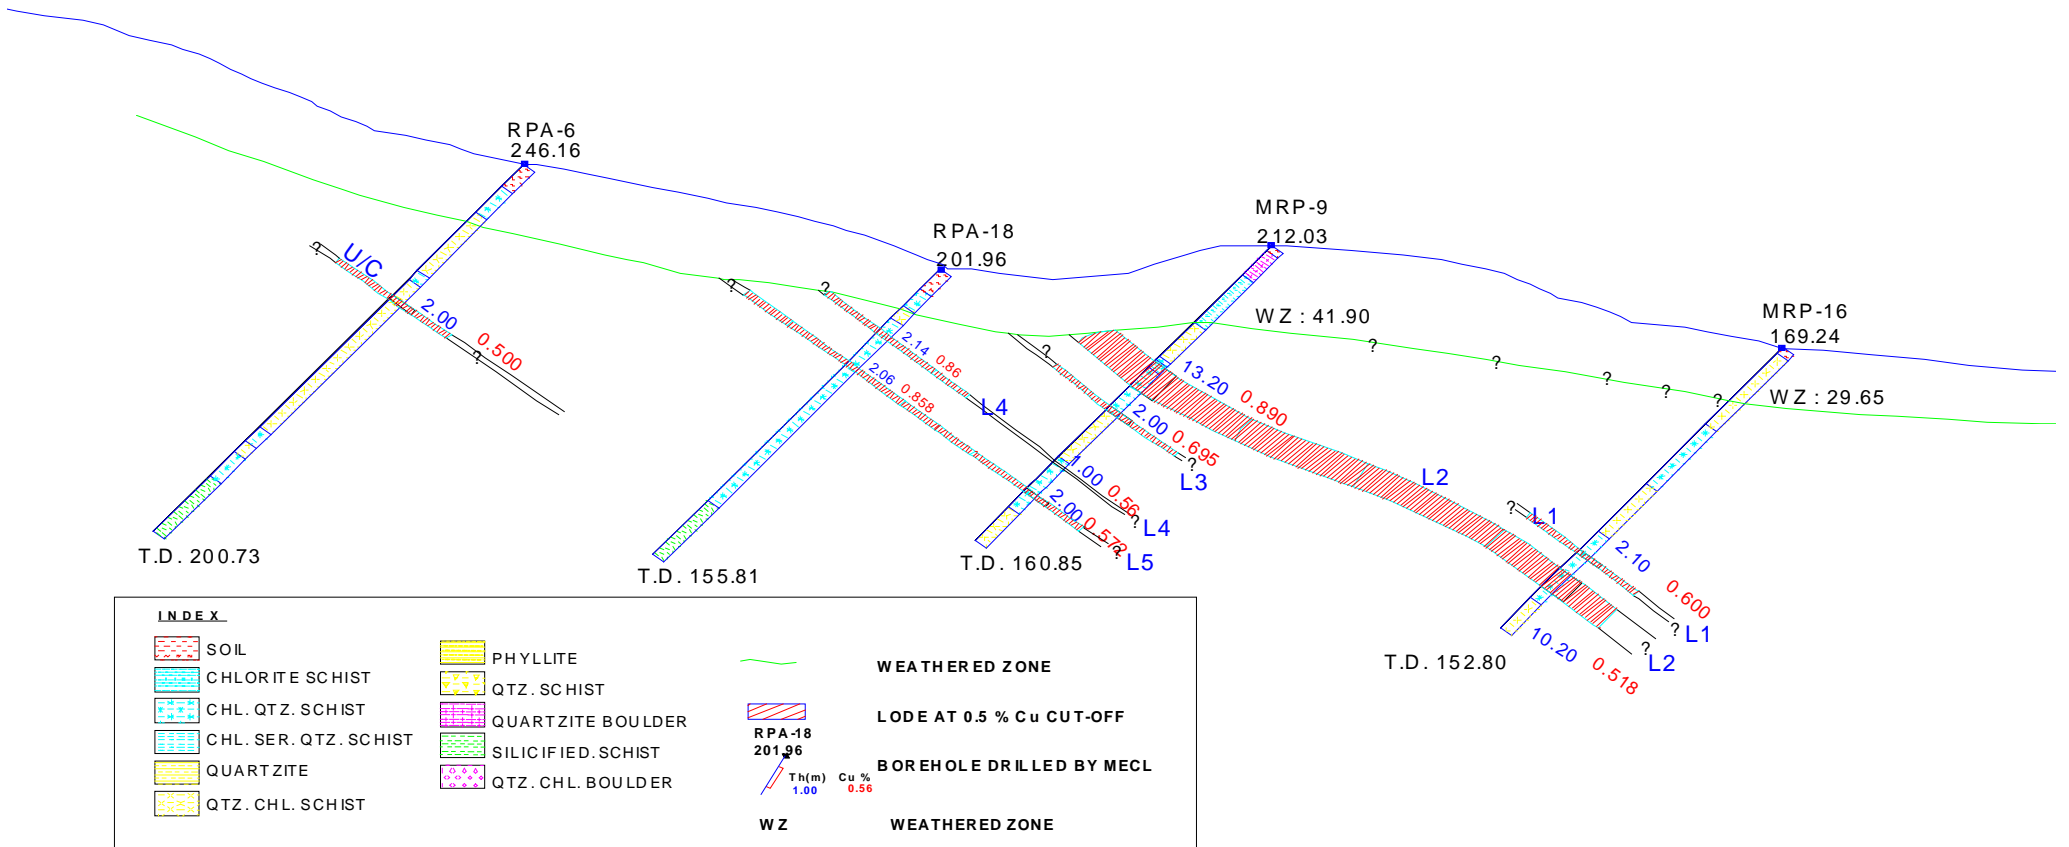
RPA-6
246.16

RPA-18
201.96

MRP-9
212.03

MRP-16
169.24

U/C
2.00 0.500

2.14 0.86
2.06 0.858
L4

WZ : 41.90
13.20 0.890
2.00 0.695
L3
1.00 0.56
L4
2.00 0.578
L5

L2
L1

WZ : 29.65
2.10 0.600
L1
10.20 0.518
L2

T.D. 200.73
T.D. 155.81
T.D. 160.85
T.D. 152.80

INDEX
SOIL
CHLORITE SCHIST
CHL. QTZ. SCHIST
CHL. SER. QTZ. SCHIST
QUARTZITE
QTZ. CHL. SCHIST
PHYLLITE
QTZ. SCHIST
QUARTZITE BOULDER
SILICIFIED. SCHIST
QTZ. CHL. BOULDER
WEATHERED ZONE
LODE AT 0.5 % Cu CUT-OFF
RPA-18
201.96
Th(m) 1.00
Cu % 0.56
BOREHOLE DRILLED BY MECL
WZ WEATHERED ZONE